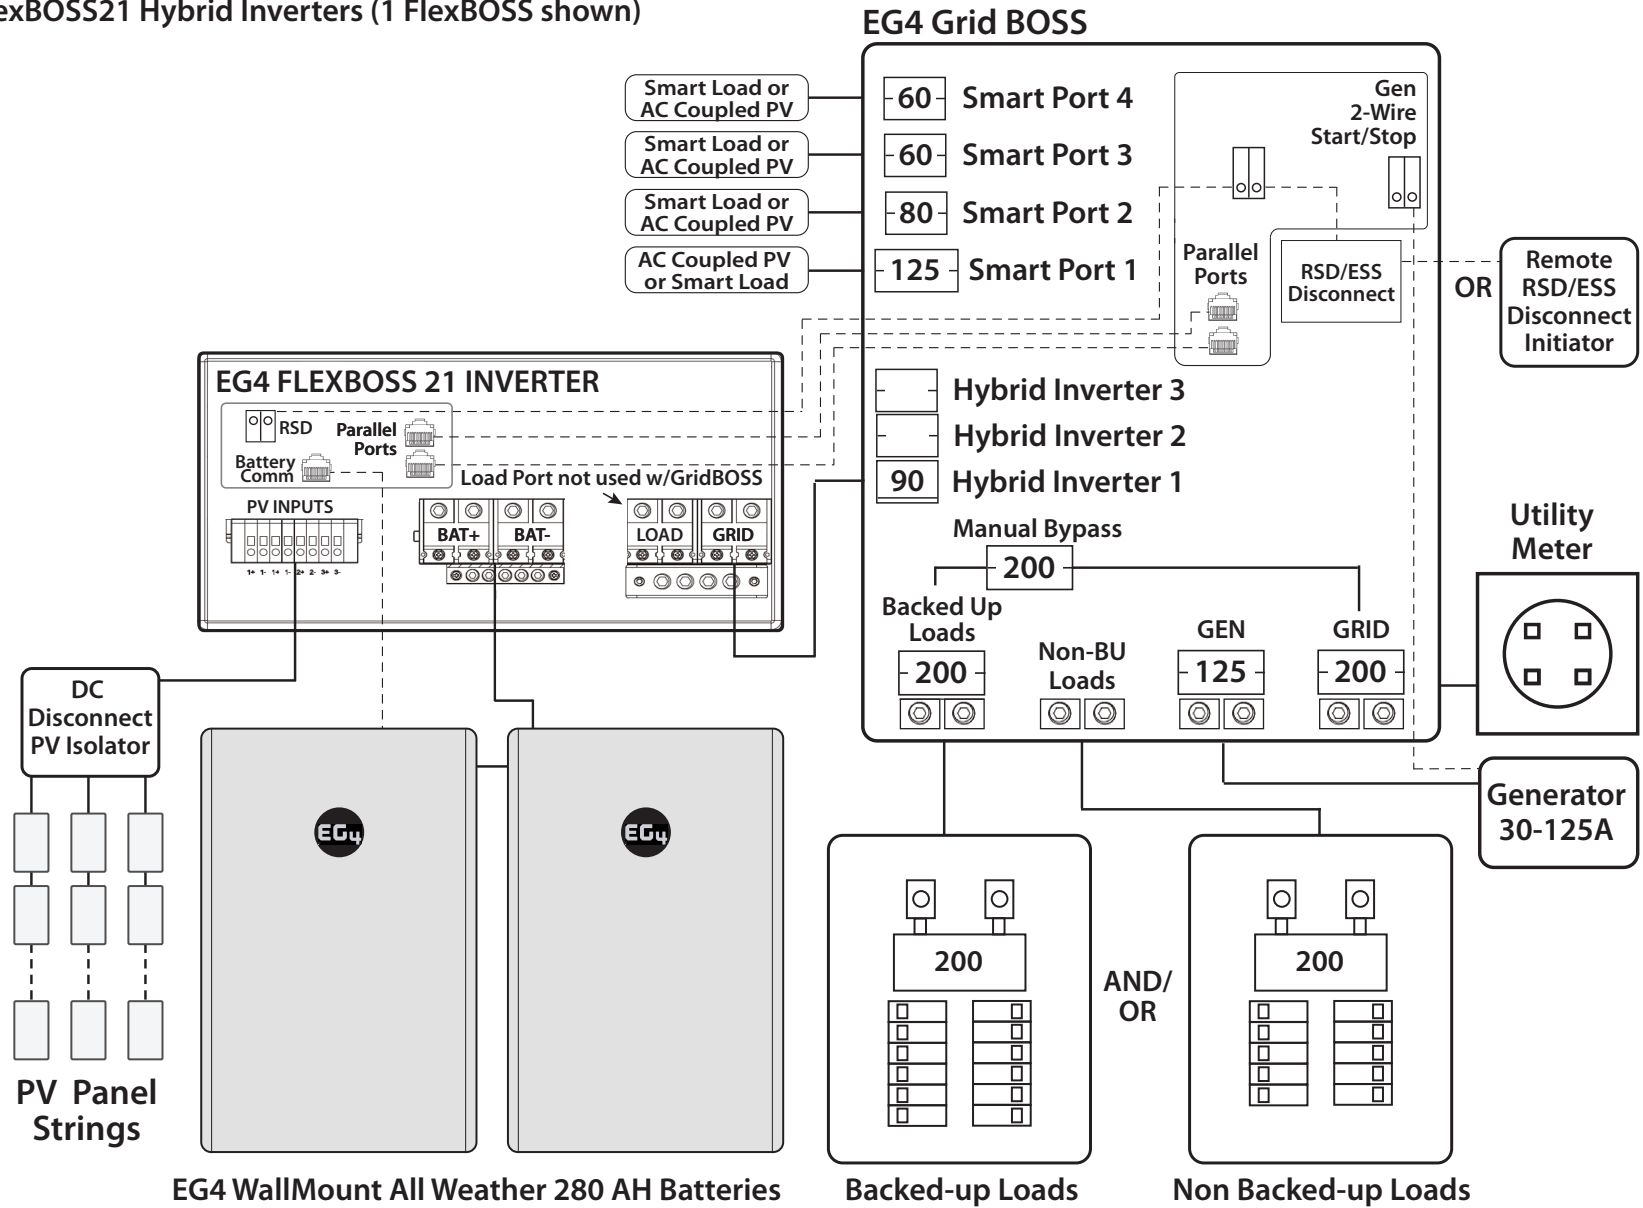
exBOSS21 Hybrid Inverters (1 FlexBOSS shown)

EG4 Grid BOSS

Smart Load or AC Coupled PV

Smart Load or AC Coupled PV

Smart Load or AC Coupled PV

AC Coupled PV or Smart Load

60 Smart Port 4

60 Smart Port 3

80 Smart Port 2

125 Smart Port 1

Gen 2-Wire Start/Stop

Parallel Ports

RSD/ESS Disconnect

OR

Remote RSD/ESS Disconnect Initiator

EG4 FLEXBOSS 21 INVERTER

RSD

Parallel Ports

Battery Comm

Load Port not used w/GridBOSS

PV INPUTS

1+ 1- 1+ 1- 2+ 2- 3+ 3-

BAT+ BAT-

LOAD GRID

Hybrid Inverter 3

Hybrid Inverter 2

90 Hybrid Inverter 1

Manual Bypass

200

Utility Meter

Backed Up Loads

Non-BU Loads

GEN

GRID

200

125

200

DC Disconnect PV Isolator

Generator 30-125A

200

AND/ OR

200

PV Panel Strings

EG4 WallMount All Weather 280 AH Batteries

Backed-up Loads

Non Backed-up Loads